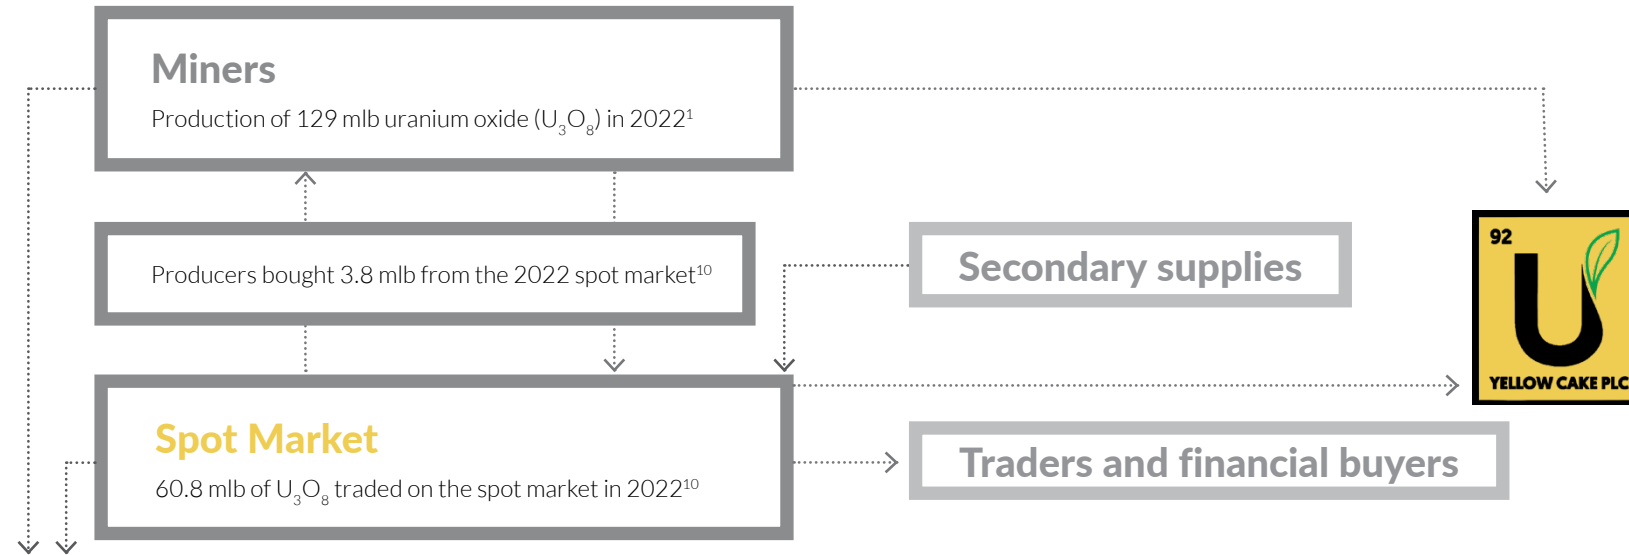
Miners

Production of 129 mlb uranium oxide ($U_3O_8$) in 2022$^1$

Producers bought 3.8 mlb from the 2022 spot market$^{10}$

Secondary supplies

92

U

YELLOW CAKE PLC

Spot Market

60.8 mlb of $U_3O_8$ traded on the spot market in 2022$^{10}$

Traders and financial buyers